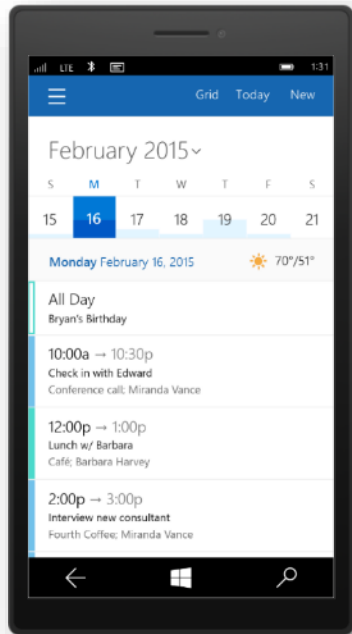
LTE 1:31

Grid Today New

February 2015

S M T W T F S

15 16 17 18 19 20 21

Monday February 16, 2015 70°/51°

All Day
Bryan's Birthday

10:00a → 10:30p
Check in with Edward
Conference call; Miranda Vance

12:00p → 1:00p
Lunch w/ Barbara
Café; Barbara Harvey

2:00p → 3:00p
Interview new consultant
Fourth Coffee; Miranda Vance